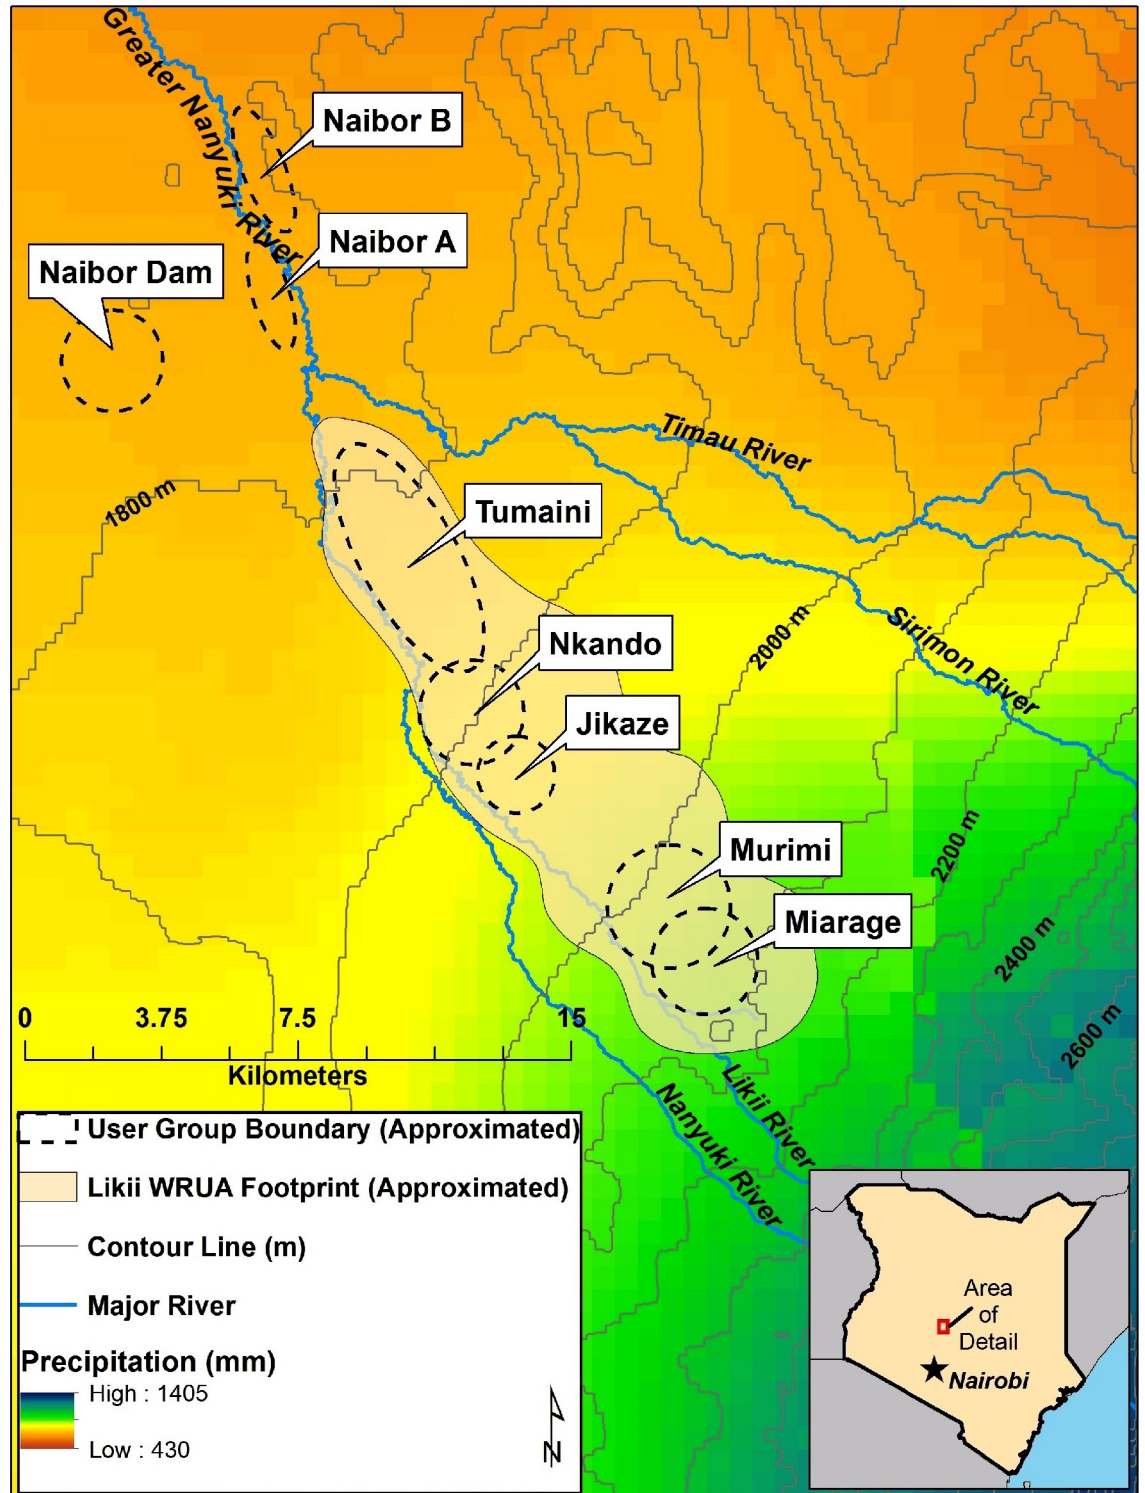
Greater Nanyuki River

Naibor B

Naibor A

Naibor Dam

Timau River

1800 m

Tumaini

Nkando

2000 m

Sirimon River

Jikaze

2200 m

Murimi

Miarage

2400 m

2600 m

0 3.75 7.5 15

Kilometers

Likii River

Nanyuki River

User Group Boundary (Approximated)

Likii WRUA Footprint (Approximated)

Contour Line (m)

Major River

Precipitation (mm)

High : 1405

Low : 430

N

Area of Detail

Nairobi